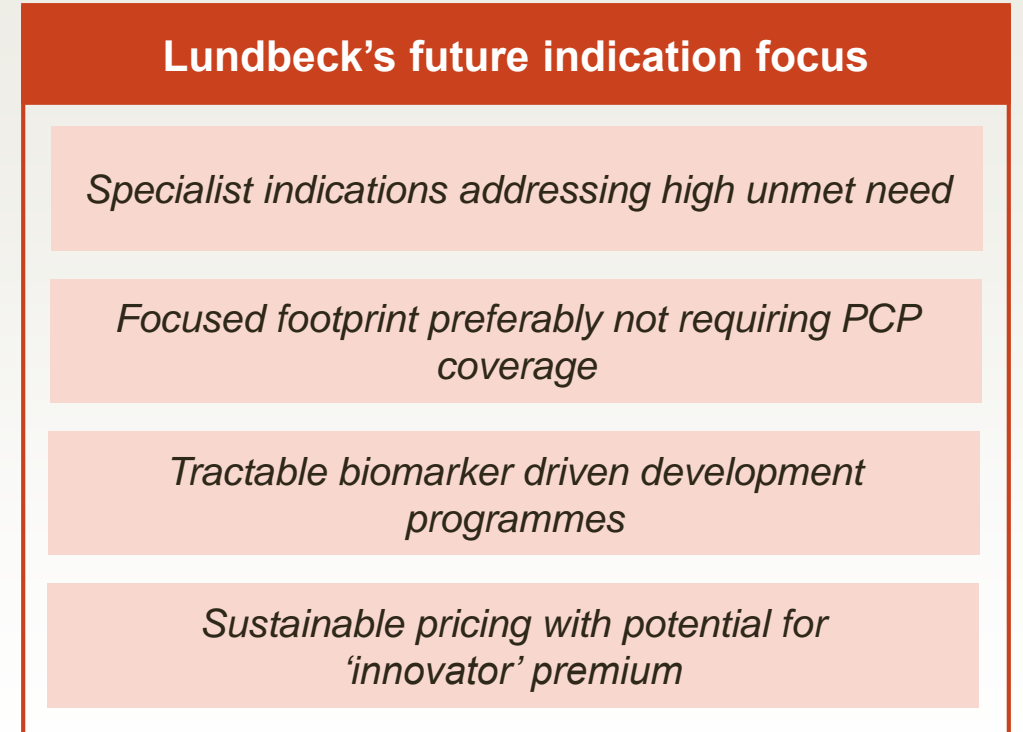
Lundbeck’s future indication focus

Specialist indications addressing high unmet need

Focused footprint preferably not requiring PCP coverage

Tractable biomarker driven development programmes

Sustainable pricing with potential for ‘innovator’ premium